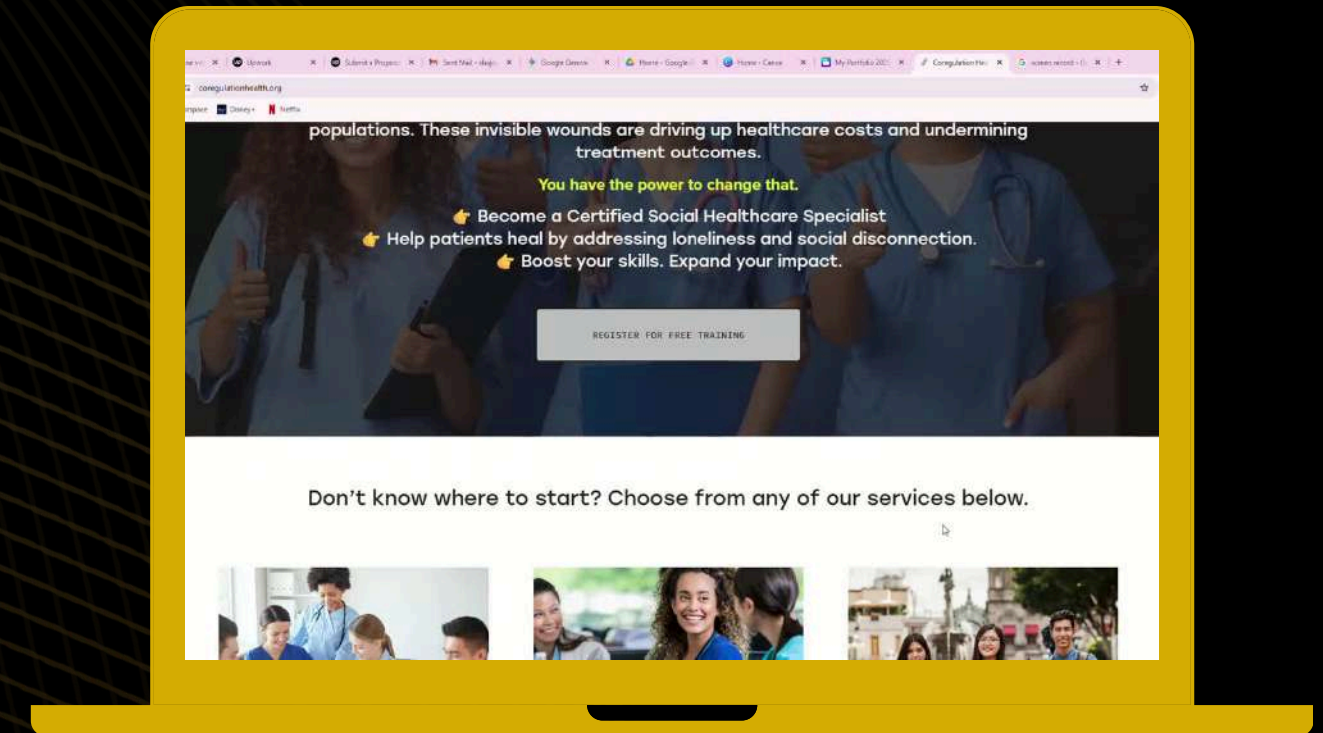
Upwork | Submit a Proposal | Sent Mail | Google Gemini | Home - Google | Home - Canva | My Portfolio 202 | Coregulation He | screen record

coregulationhealth.org

Disney+ Netflix

populations. These invisible wounds are driving up healthcare costs and undermining treatment outcomes.

You have the power to change that.

👉 Become a Certified Social Healthcare Specialist
👉 Help patients heal by addressing loneliness and social disconnection.
👉 Boost your skills. Expand your impact.

REGISTER FOR FREE TRAINING

Don't know where to start? Choose from any of our services below.